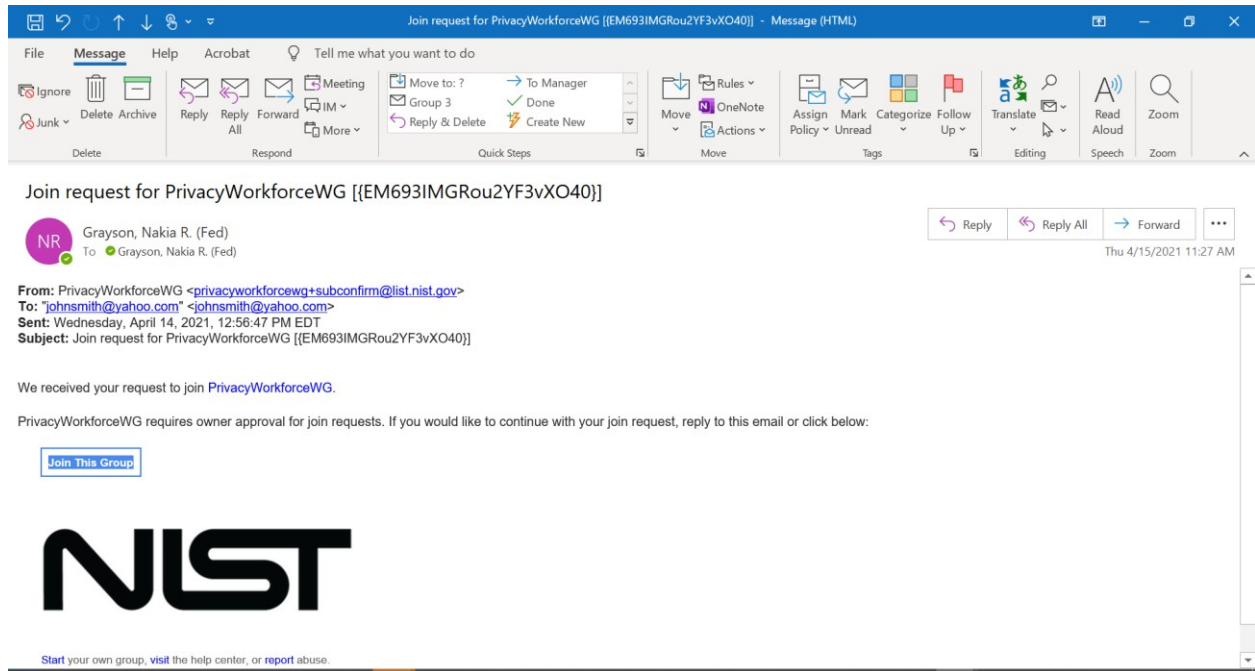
Join request for PrivacyWorkforceWG [{EM693IMGRou2YF3vXO40}] - Message (HTML)

File Message Help Acrobat Tell me what you want to do

Ignore
Junk
Delete
Archive
Delete
Reply
Reply All
Forward
Meeting
IM
More
Respond
Move to: ?
Group 3
Reply & Delete
To Manager
Done
Create New
Quick Steps
Move
Rules
OneNote
Actions
Move
Assign Policy
Mark Unread
Categorize
Follow Up
Tags
Translate
Editing
Read Aloud
Speech
Zoom
Zoom

Join request for PrivacyWorkforceWG [{EM693IMGRou2YF3vXO40}]

NR
Grayson, Nakia R. (Fed)
To Grayson, Nakia R. (Fed)

Reply Reply All Forward ...

Thu 4/15/2021 11:27 AM

From: PrivacyWorkforceWG <privacyworkforcewg+subconfirm@list.nist.gov>
To: "johnsmith@yahoo.com" <johnsmith@yahoo.com>
Sent: Wednesday, April 14, 2021, 12:56:47 PM EDT
Subject: Join request for PrivacyWorkforceWG [{EM693IMGRou2YF3vXO40}]

We received your request to join PrivacyWorkforceWG.

PrivacyWorkforceWG requires owner approval for join requests. If you would like to continue with your join request, reply to this email or click below:

Join This Group

NIST

Start your own group, visit the help center, or report abuse.